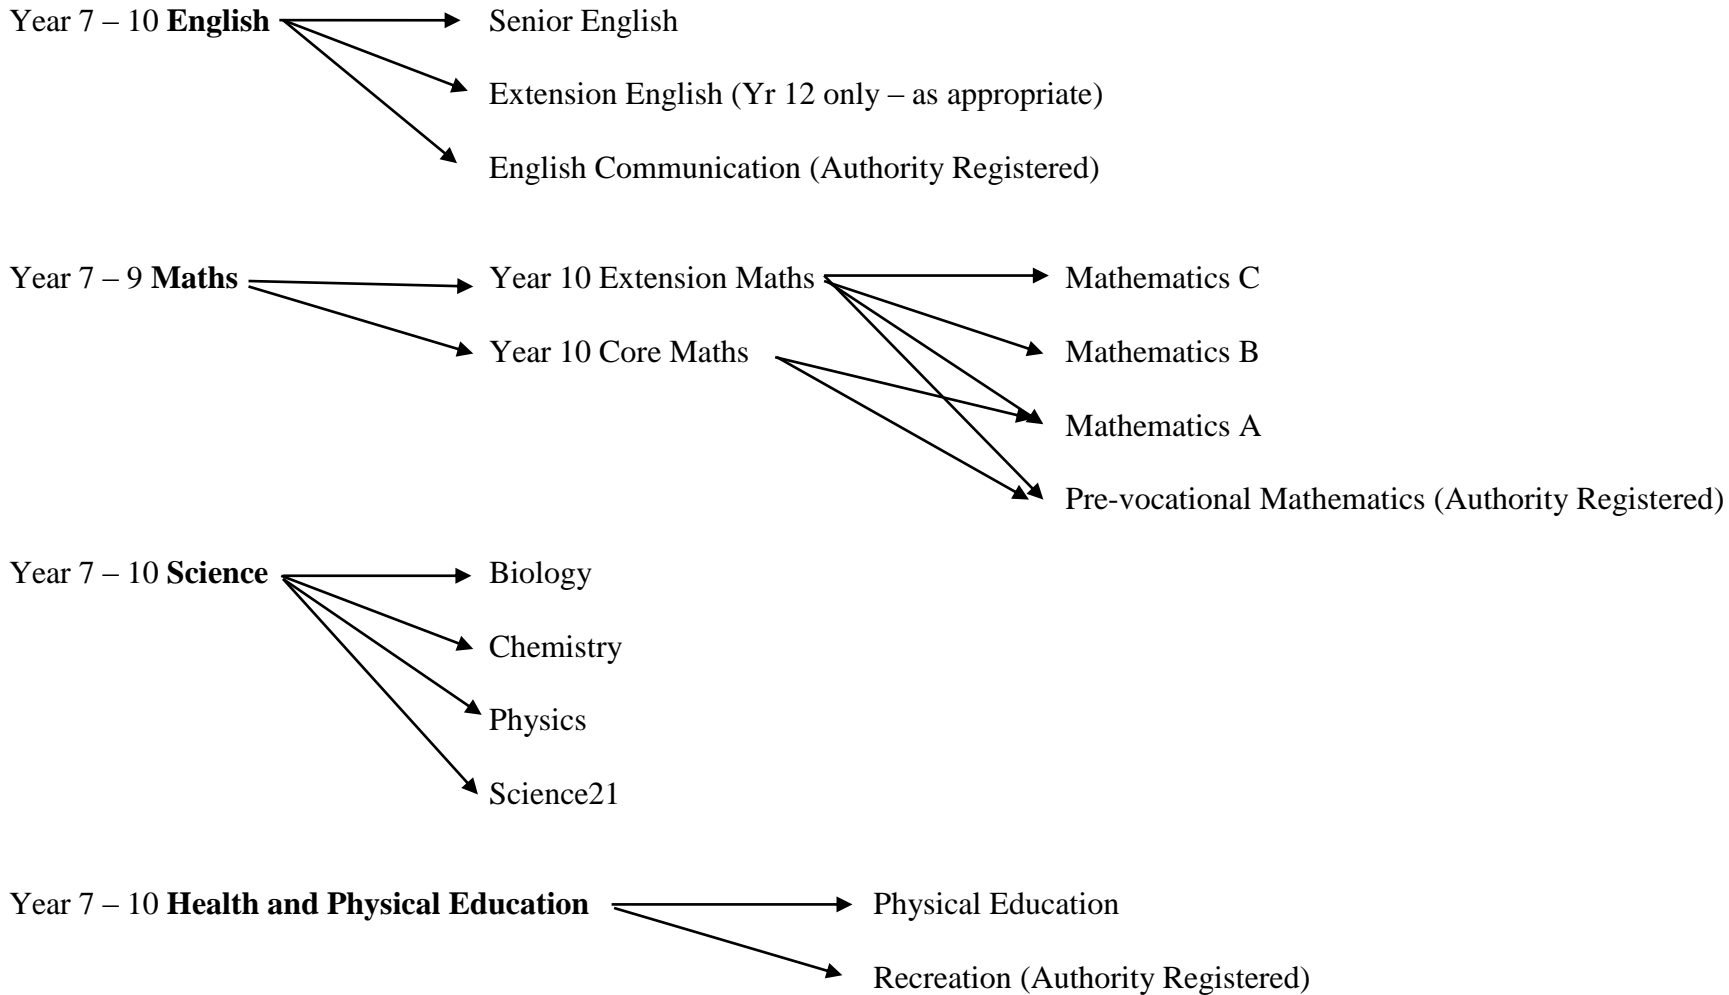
Year 7 – 10 **English**

Senior English

Extension English (Yr 12 only – as appropriate)

English Communication (Authority Registered)

Year 7 – 9 **Maths**

Year 10 Extension Maths

Year 10 Core Maths

Mathematics C

Mathematics B

Mathematics A

Pre-vocational Mathematics (Authority Registered)

Year 7 – 10 **Science**

Biology

Chemistry

Physics

Science21

Year 7 – 10 **Health and Physical Education**

Physical Education

Recreation (Authority Registered)